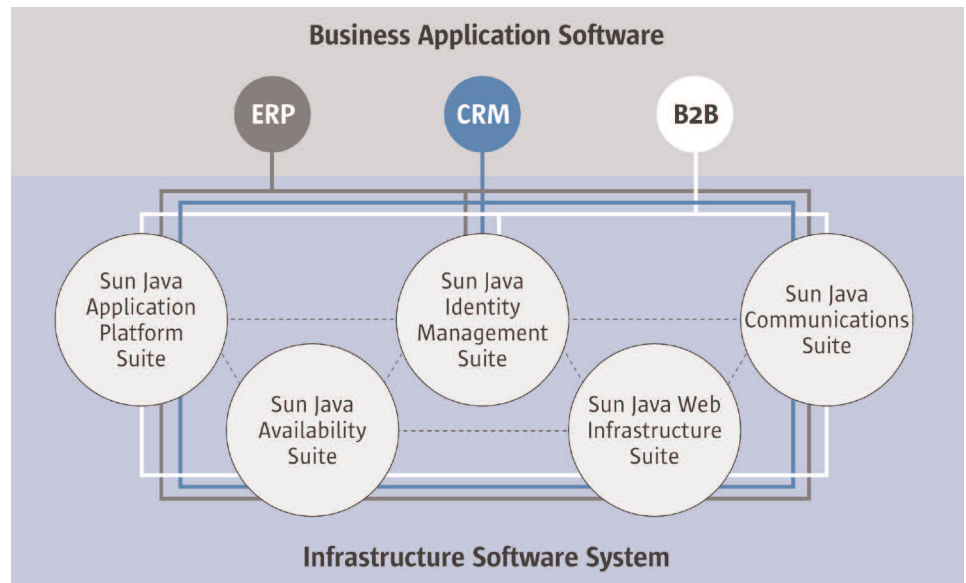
Business Application Software

ERP

CRM

B2B

Sun Java Application Platform Suite

Sun Java Identity Management Suite

Sun Java Communications Suite

Sun Java Availability Suite

Sun Java Web Infrastructure Suite

Infrastructure Software System